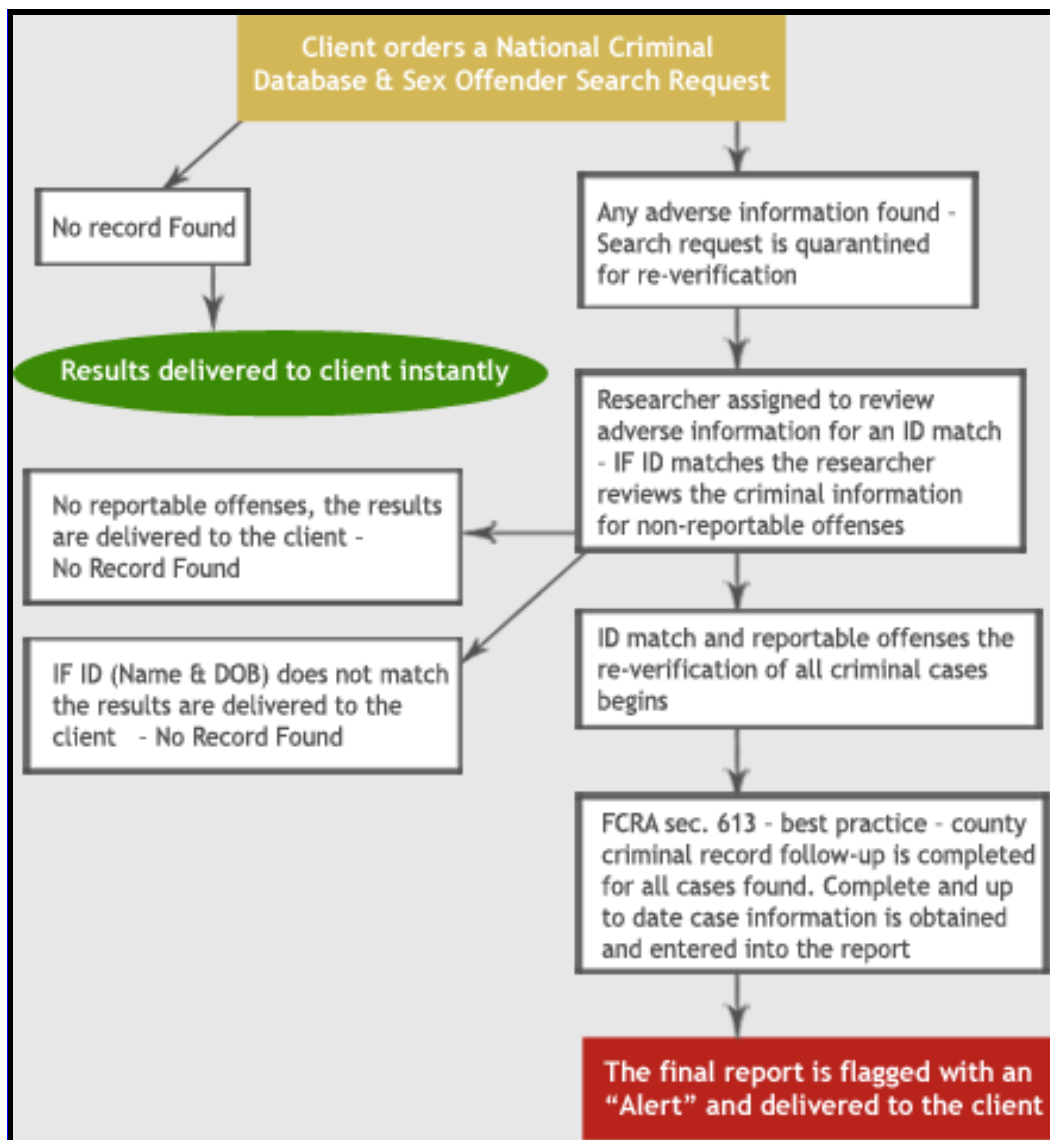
Client orders a National Criminal Database & Sex Offender Search Request

No record Found

Results delivered to client instantly

Any adverse information found - Search request is quarantined for re-verification

Researcher assigned to review adverse information for an ID match - IF ID matches the researcher reviews the criminal information for non-reportable offenses

No reportable offenses, the results are delivered to the client - No Record Found

IF ID (Name & DOB) does not match the results are delivered to the client - No Record Found

ID match and reportable offenses the re-verification of all criminal cases begins

FCRA sec. 613 - best practice - county criminal record follow-up is completed for all cases found. Complete and up to date case information is obtained and entered into the report

The final report is flagged with an “Alert” and delivered to the client